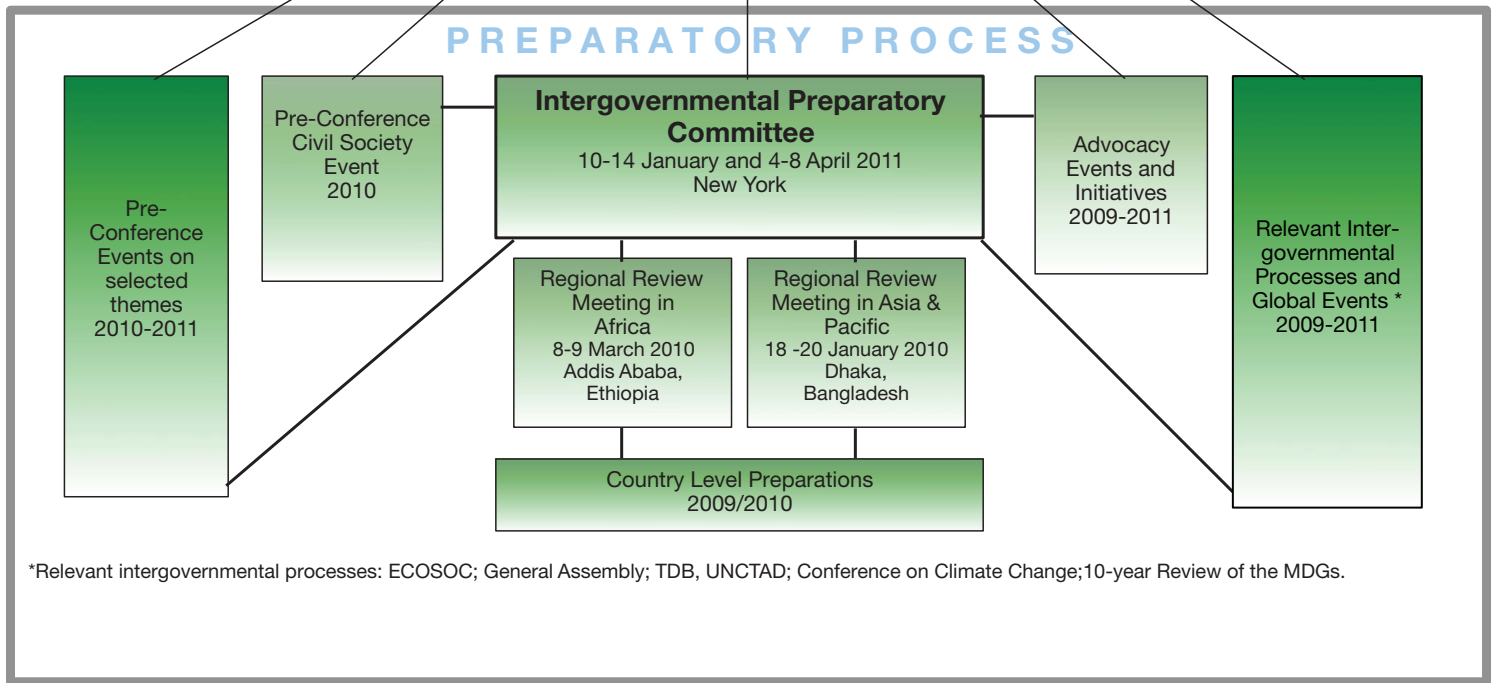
PREPARATORY PROCESS

Pre-Conference Events on selected themes 2010-2011

Pre-Conference Civil Society Event 2010

Intergovernmental Preparatory Committee
10-14 January and 4-8 April 2011
New York

Advocacy Events and Initiatives 2009-2011

Relevant Intergovernmental Processes and Global Events * 2009-2011

Regional Review Meeting in Africa
8-9 March 2010
Addis Ababa, Ethiopia

Regional Review Meeting in Asia & Pacific
18 -20 January 2010
Dhaka, Bangladesh

Country Level Preparations
2009/2010

*Relevant intergovernmental processes: ECOSOC; General Assembly; TDB, UNCTAD; Conference on Climate Change;10-year Review of the MDGs.